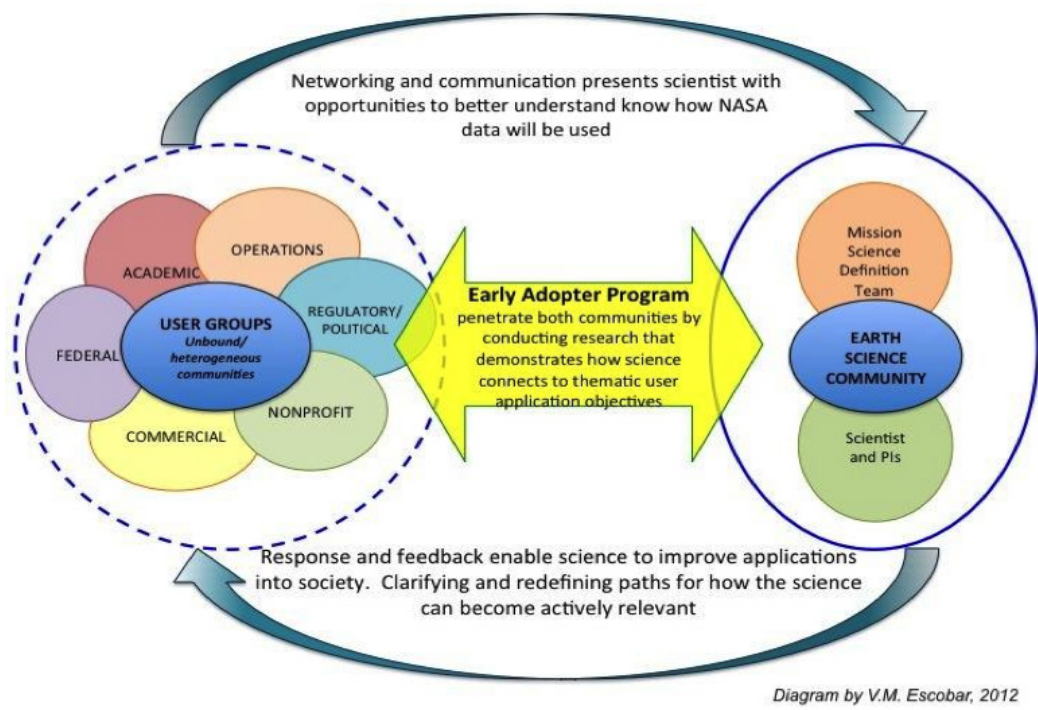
Networking and communication presents scientist with opportunities to better understand know how NASA data will be used

ACADEMIC

OPERATIONS

REGULATORY/ POLITICAL

FEDERAL

USER GROUPS
Unbound/ heterogeneous communities

NONPROFIT

COMMERCIAL

Early Adopter Program
penetrate both communities by conducting research that demonstrates how science connects to thematic user application objectives

Mission Science Definition Team

EARTH SCIENCE COMMUNITY

Scientist and PIs

Response and feedback enable science to improve applications into society. Clarifying and redefining paths for how the science can become actively relevant

Diagram by V.M. Escobar, 2012